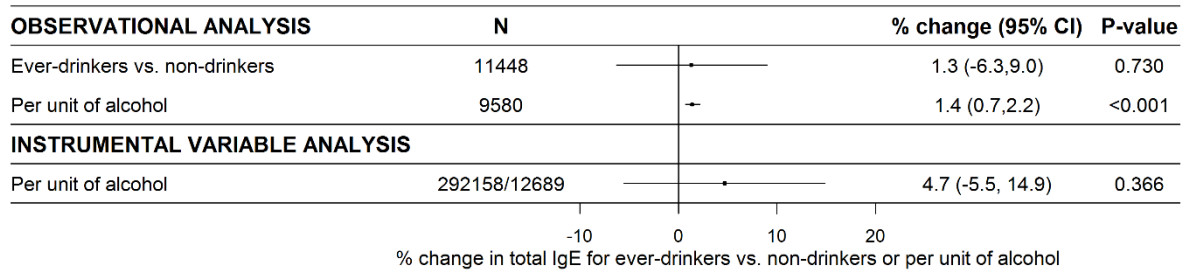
| OBSERVATIONAL ANALYSIS | N | % change (95% CI) | P-value |
|---|---|---|---|
| Ever-drinkers vs. non-drinkers | 11448 | 1.3 (-6.3,9.0) | 0.730 |
| Per unit of alcohol | 9580 | 1.4 (0.7,2.2) | <0.001 |
| INSTRUMENTAL VARIABLE ANALYSIS | | | |
| Per unit of alcohol | 292158/12689 | 4.7 (-5.5, 14.9) | 0.366 |

-10 0 10 20

% change in total IgE for ever-drinkers vs. non-drinkers or per unit of alcohol